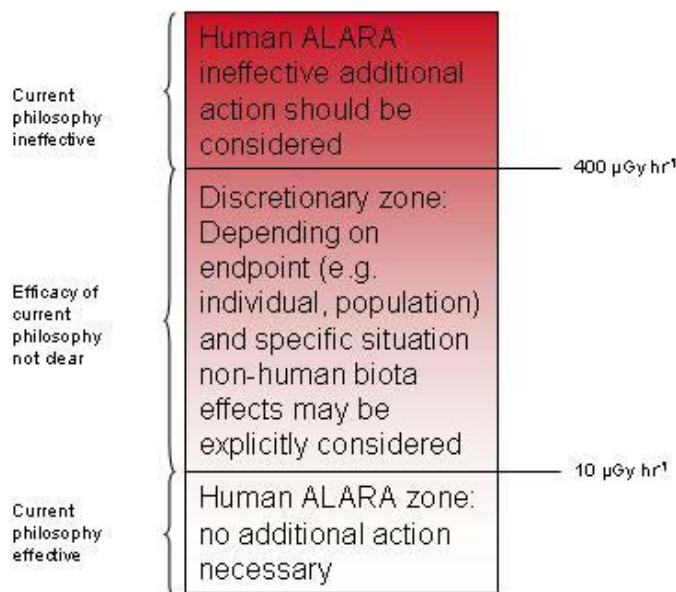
Current philosophy ineffective

Human ALARA ineffective additional action should be considered

400 µGy hr$^{1}$

Efficacy of current philosophy not dear

Discretionary zone: Depending on endpoint (e.g. individual, population) and specific situation non-human biota effects may be explicitly considered

10 µGy hr$^{1}$

Current philosophy effective

Human ALARA zone: no additional action necessary